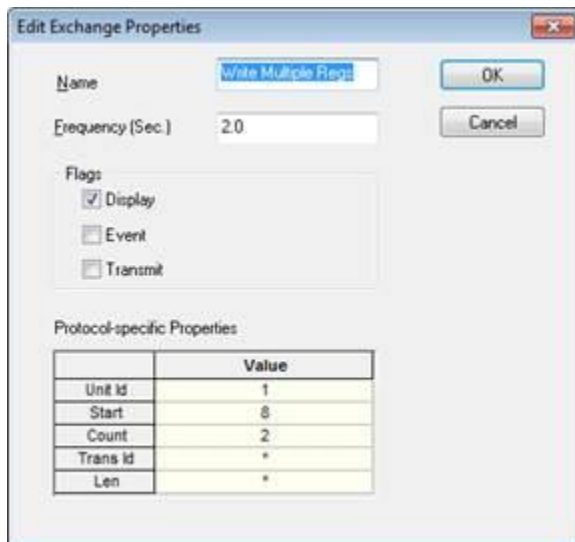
Edit Exchange Properties

Name Write Multiple Regs

OK

Frequency (Sec.) 2.0

Cancel

Flags

Display

Event

Transmit

Protocol-specific Properties

| | Value |
|---|---|
| Unit Id | 1 |
| Start | 8 |
| Count | 2 |
| Trans Id | * |
| Len | * |